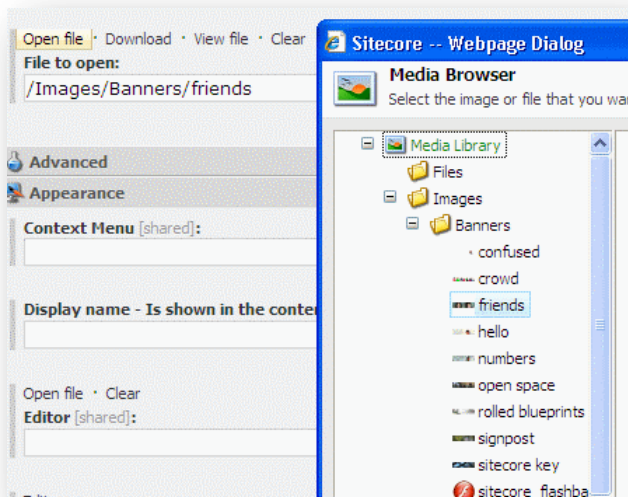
Open file · Download · View file · Clear
File to open:
/Images/Banners/friends

Advanced
Appearance

Context Menu [shared]:

Display name - Is shown in the conte

Open file · Clear
Editor [shared]:

Sitecore -- Webpage Dialog

Media Browser
Select the image or file that you wa

Media Library
Files
Images
Banners
confused
crowd
friends
hello
numbers
open space
rolled blueprints
signpost
sitecore key
sitecore_flashba